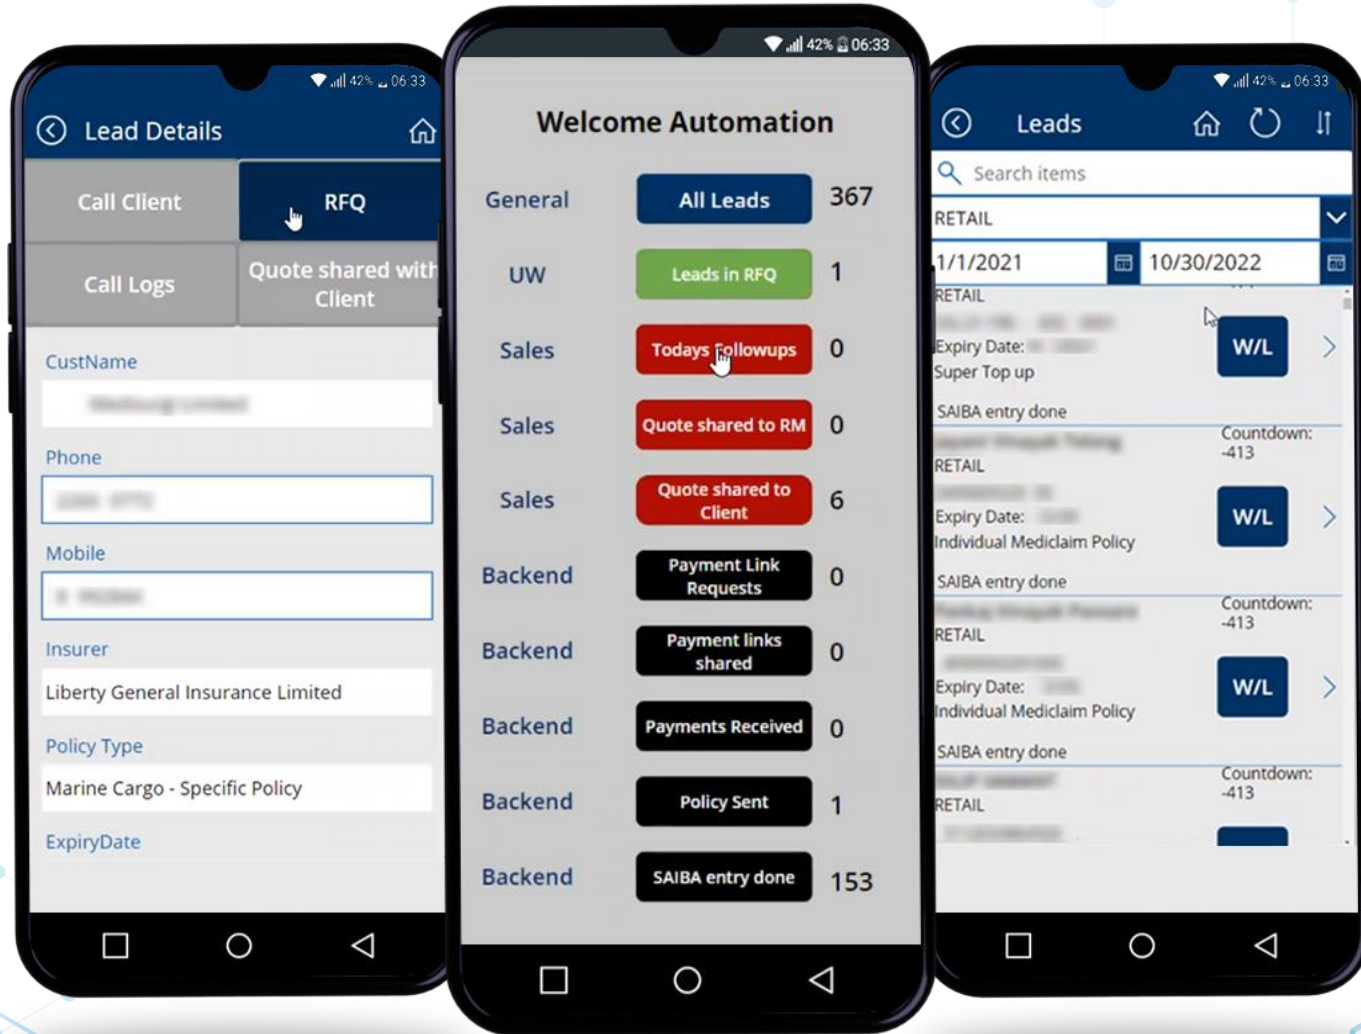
42% 06:33

Lead Details

Call Client
RFQ
Call Logs
Quote shared with Client

CustName
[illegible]
Phone
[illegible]
Mobile
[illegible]
Insurer
Liberty General Insurance Limited
Policy Type
Marine Cargo - Specific Policy
ExpiryDate

42% 06:33

Welcome Automation

| | | |
|---|---|---|
| General | All Leads | 367 |
| UW | Leads in RFQ | 1 |
| Sales | Todays Followups | 0 |
| Sales | Quote shared to RM | 0 |
| Sales | Quote shared to Client | 6 |
| Backend | Payment Link Requests | 0 |
| Backend | Payment links shared | 0 |
| Backend | Payments Received | 0 |
| Backend | Policy Sent | 1 |
| Backend | SAIBA entry done | 153 |

42% 06:33

Leads

Search items
RETAIL
1/1/2021
10/30/2022

RETAIL
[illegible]
Expiry Date: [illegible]
Super Top up
W/L
SAIBA entry done

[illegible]
Countdown: -413
RETAIL
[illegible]
Expiry Date: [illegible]
Individual Mediclaim Policy
W/L
SAIBA entry done

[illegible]
Countdown: -413
RETAIL
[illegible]
Expiry Date: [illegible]
Individual Mediclaim Policy
W/L
SAIBA entry done

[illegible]
Countdown: -413
RETAIL
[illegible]